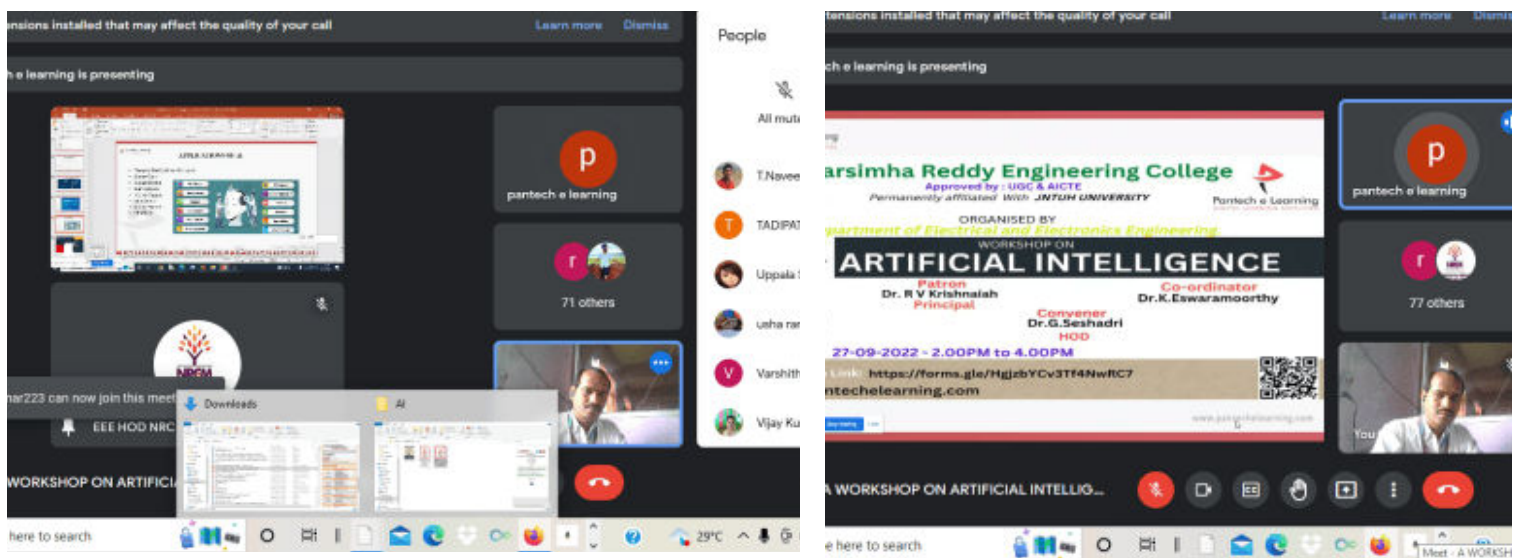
tensions installed that may affect the quality of your call
Learn more Dismiss
h e learning is presenting
p
pantech e learning
r
71 others
NRCM
nar223 can now join this meet
EEE HOD NRC
Downloads
AI
WORKSHOP ON ARTIFICIA
here to search
29°C
People
All mute
T.Navee
T TADIPAT
Uppala
usha ra
V Varshith
Vijay Ku

tensions installed that may affect the quality of your call
Learn more Dismis
h e learning is presenting
arsimha Reddy Engineering College
Approved by : UGC & AICTE
Permanently affiliated With JNTUH UNIVERSITY
Pantech e Learning
ORGANISED BY
partment of Electrical and Electronics Engineering
WORKSHOP ON
ARTIFICIAL INTELLIGENCE
Patron
Dr. R V Krishnaiah
Principal
Co-ordinator
Dr.K.Eswaramoorthy
Convener
Dr.G.Seshadri
HOD
27-09-2022 - 2.00PM to 4.00PM
n Link: https://forms.gle/HgjzbYCv3Tf4NwRC7
ntechelearning.com
www.pantechelearning.com
p
pantech e learning
r
77 others
You
A WORKSHOP ON ARTIFICIAL INTELLIG...
e here to search
Meet - A WORKSH